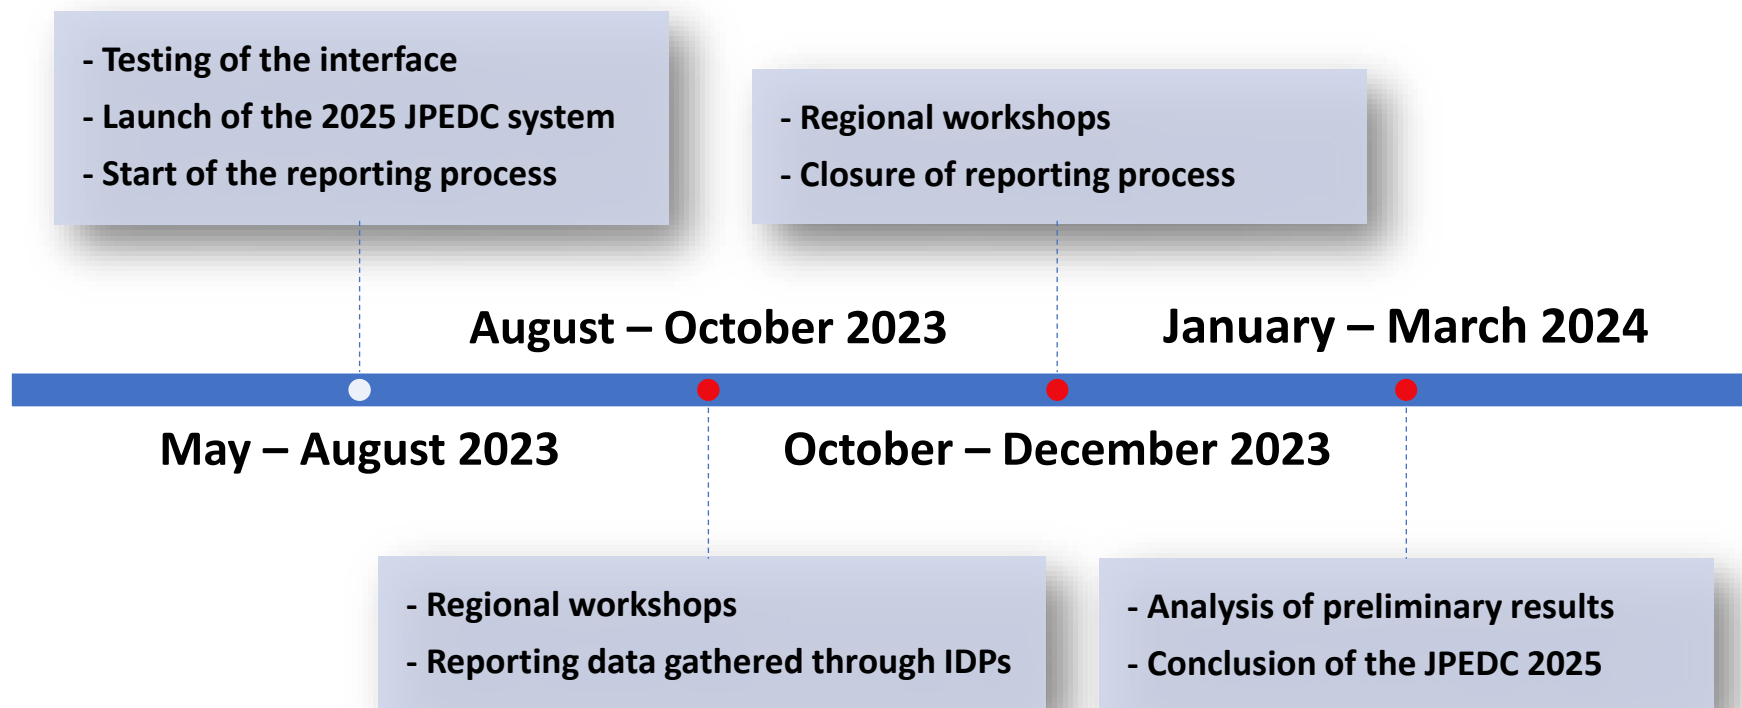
- Testing of the interface
- Launch of the 2025 JPEDC system
- Start of the reporting process

- Regional workshops
- Closure of reporting process

August – October 2023

January – March 2024

May – August 2023

October – December 2023

- Regional workshops
- Reporting data gathered through IDPs

- Analysis of preliminary results
- Conclusion of the JPEDC 2025